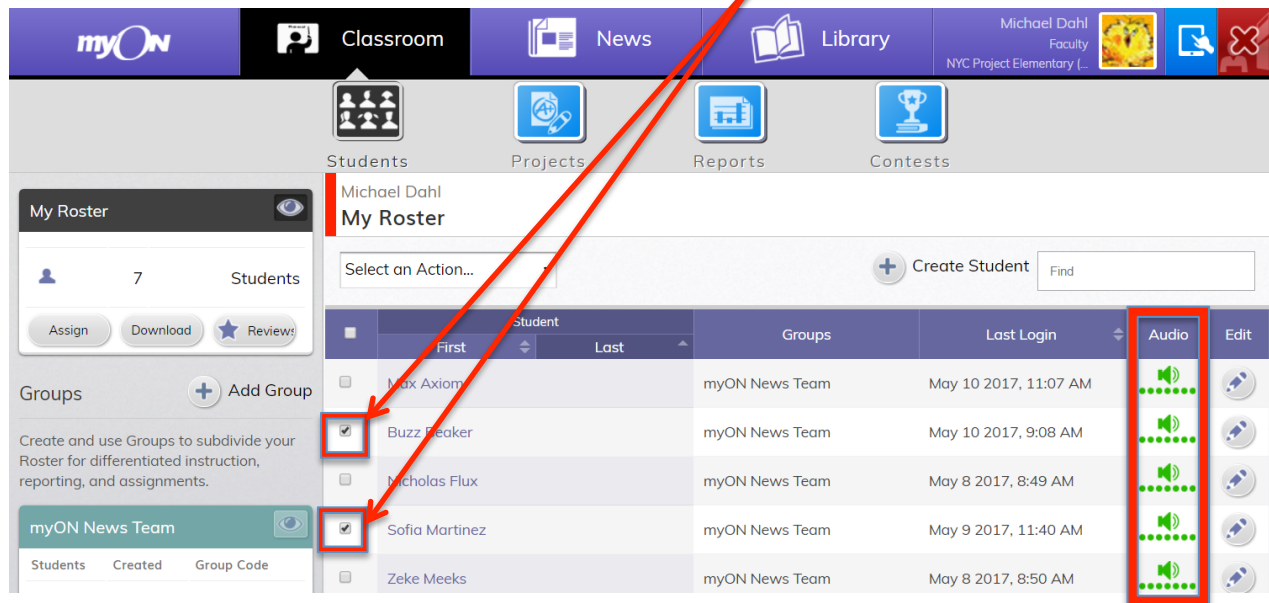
myON

Classroom

News

Library

Michael Dahl
Faculty
NYC Project Elementary (...

Students

Projects

Reports

Contests

My Roster

7 Students

Assign Download Reviews

Groups

Add Group

Create and use Groups to subdivide your Roster for differentiated instruction, reporting, and assignments.

myON News Team

Students Created Group Code

Michael Dahl
My Roster

Select an Action...

Create Student

Find

| | Student First | Student Last | Groups | Last Login | Audio | Edit |
|---|---|---|---|---|---|---|
| | Max Axiom | | myON News Team | May 10 2017, 11:07 AM | | |
| ✔ | Buzz Beaker | | myON News Team | May 10 2017, 9:08 AM | | |
| | Nicholas Flux | | myON News Team | May 8 2017, 8:49 AM | | |
| ✔ | Sofia Martinez | | myON News Team | May 9 2017, 11:40 AM | | |
| | Zeke Meeks | | myON News Team | May 8 2017, 8:50 AM | | |